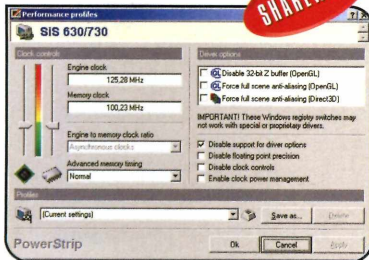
Performance profiles

SHARE

SIS 630/730

Clock controls

Engine clock

125,28 MHz

Memory clock

100,23 MHz

Engine to memory clock ratio

Asynchronous clocks

Advanced memory timing

Normal

Driver options

Disable 32-bit Z buffer (OpenGL)

Force full scene anti-aliasing (OpenGL)

Force full scene anti-aliasing (Direct3D)

IMPORTANT! These Windows registry switches may not work with special or proprietary drivers.

Disable support for driver options

Disable floating point precision

Disable clock controls

Enable clock power management

Profiles

(Current settings)

Save as...

Delete

PowerStrip

Ok

Cancel

Apply